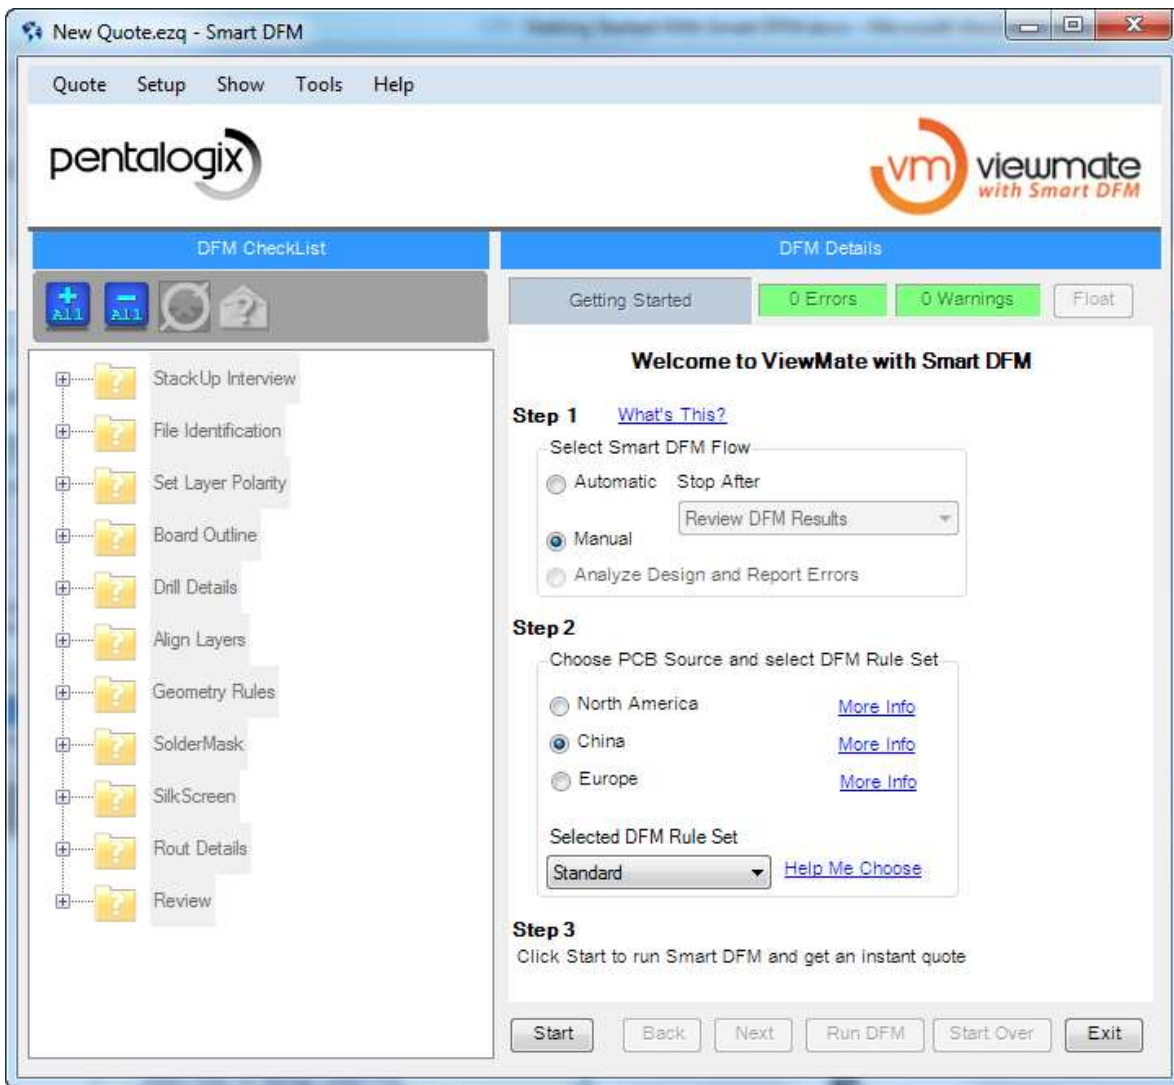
New Quote.ezq - Smart DFM

Quote Setup Show Tools Help

pentalogix

vm viewmate with Smart DFM

DFM CheckList

All All

StackUp Interview
File Identification
Set Layer Polarity
Board Outline
Drill Details
Align Layers
Geometry Rules
SolderMask
SilkScreen
Rout Details
Review

DFM Details

Getting Started 0 Errors 0 Warnings Float

Welcome to ViewMate with Smart DFM

Step 1 What's This?

Select Smart DFM Flow

Automatic Stop After

Review DFM Results

Manual

Analyze Design and Report Errors

Step 2

Choose PCB Source and select DFM Rule Set

North America More Info

China More Info

Europe More Info

Selected DFM Rule Set

Standard Help Me Choose

Step 3

Click Start to run Smart DFM and get an instant quote

Start Back Next Run DFM Start Over Exit